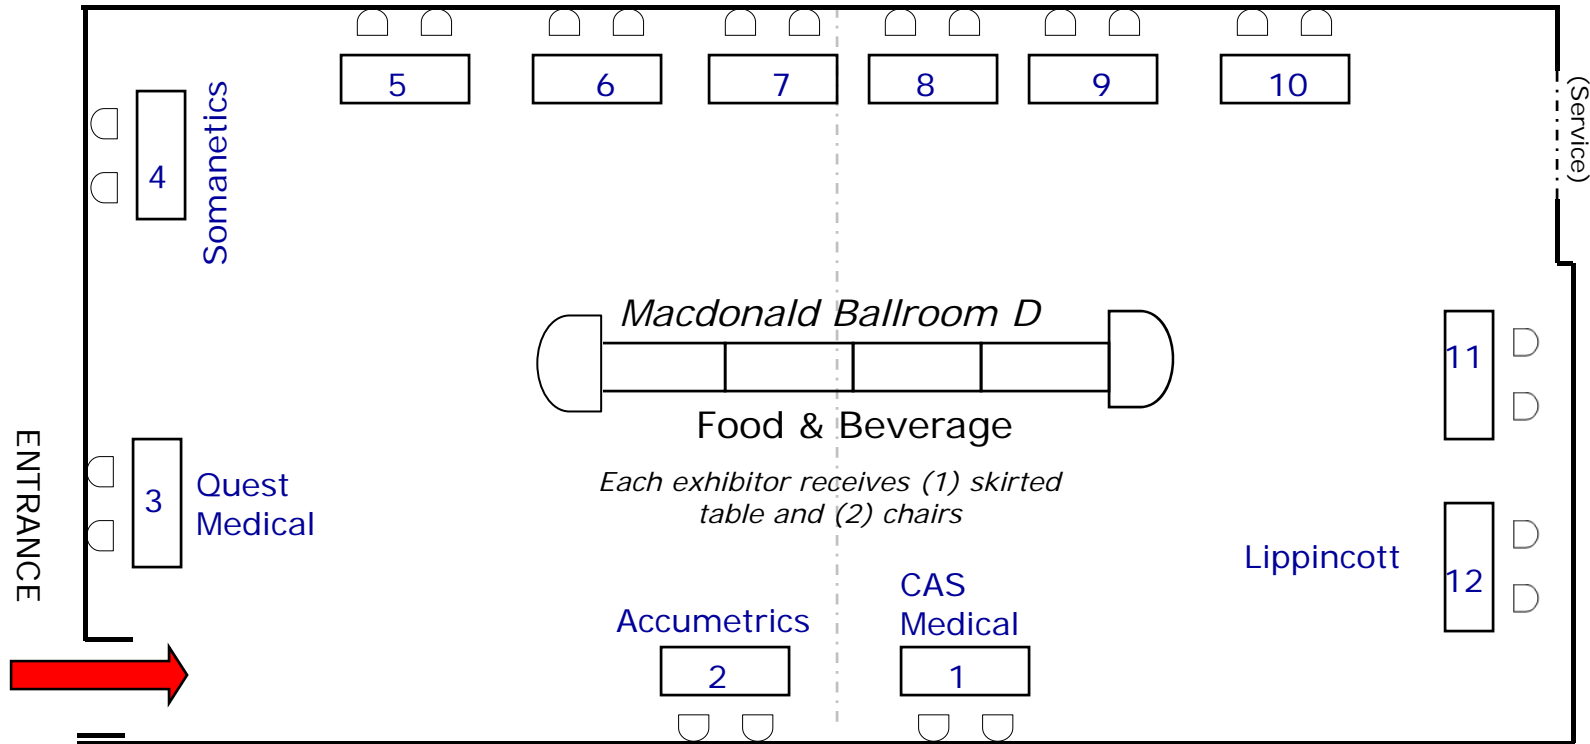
5
6
7
8
9
10

(Service)

4
Somanetics

Macdonald Ballroom D

11

Food & Beverage

Each exhibitor receives (1) skirted table and (2) chairs

ENTRANCE

3
Quest Medical

Lippincott

12

CAS Medical

Accumetrics

2
1